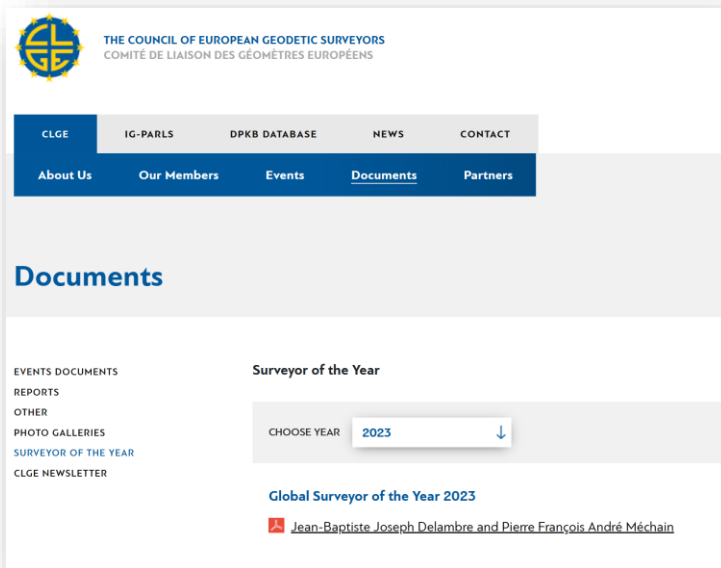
CLGE

THE COUNCIL OF EUROPEAN GEODETIC SURVEYORS
COMITÉ DE LIAISON DES GÉOMÈTRES EUROPÉENS

CLGE
IG-PARLS
DPKB DATABASE
NEWS
CONTACT

About Us
Our Members
Events
Documents
Partners

Documents

EVENTS DOCUMENTS
REPORTS
OTHER
PHOTO GALLERIES
SURVEYOR OF THE YEAR
CLGE NEWSLETTER

Surveyor of the Year

CHOOSE YEAR 2023 ↓

Global Surveyor of the Year 2023

Jean-Baptiste Joseph Delambre and Pierre François André Méchain